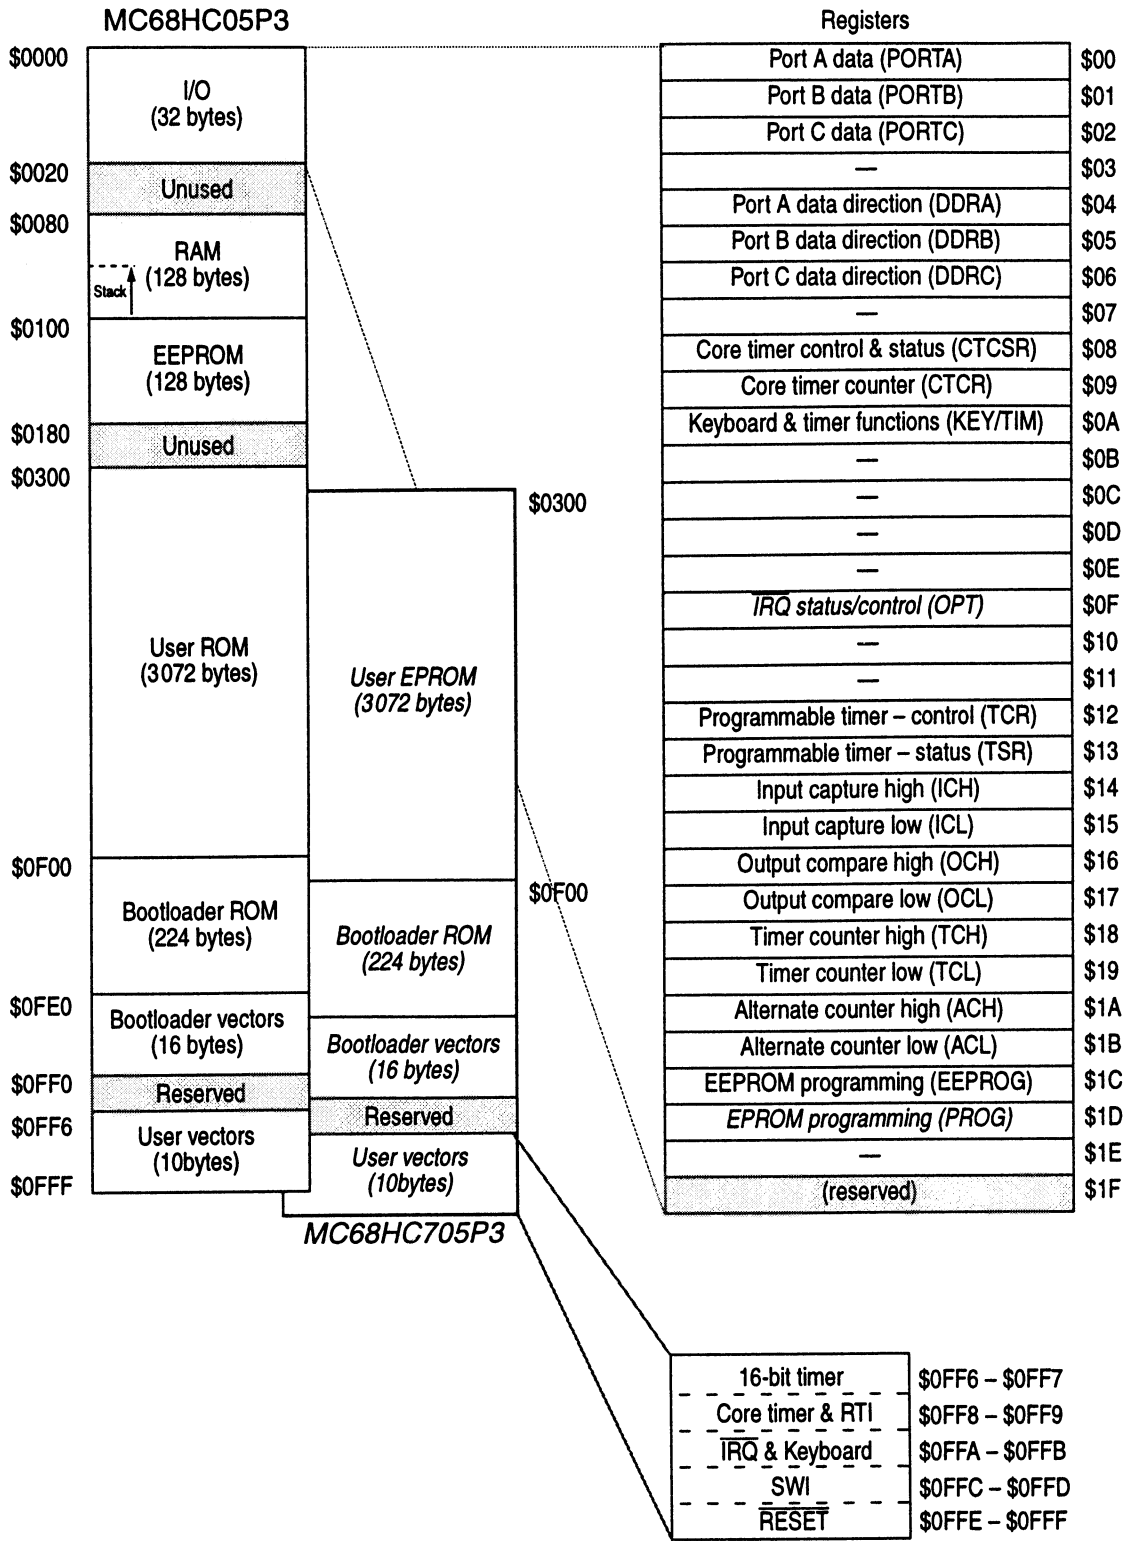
MC68HC05P3

$0000
I/O
(32 bytes)
$0020
Unused
$0080
RAM
(128 bytes)
Stack
$0100
EEPROM
(128 bytes)
$0180
Unused
$0300
User ROM
(3072 bytes)
$0F00
Bootloader ROM
(224 bytes)
$0FE0
Bootloader vectors
(16 bytes)
$0FF0
Reserved
$0FF6
User vectors
(10bytes)
$0FFF

$0300
User EPROM
(3072 bytes)
$0F00
Bootloader ROM
(224 bytes)
Bootloader vectors
(16 bytes)
Reserved
User vectors
(10bytes)
MC68HC705P3

Registers

| | |
|---|---|
| Port A data (PORTA) | $00 |
| Port B data (PORTB) | $01 |
| Port C data (PORTC) | $02 |
| — | $03 |
| Port A data direction (DDRA) | $04 |
| Port B data direction (DDRB) | $05 |
| Port C data direction (DDRC) | $06 |
| — | $07 |
| Core timer control & status (CTCSR) | $08 |
| Core timer counter (CTCR) | $09 |
| Keyboard & timer functions (KEY/TIM) | $0A |
| — | $0B |
| — | $0C |
| — | $0D |
| — | $0E |
| $\overline{IRQ}$ status/control (OPT) | $0F |
| — | $10 |
| — | $11 |
| Programmable timer – control (TCR) | $12 |
| Programmable timer – status (TSR) | $13 |
| Input capture high (ICH) | $14 |
| Input capture low (ICL) | $15 |
| Output compare high (OCH) | $16 |
| Output compare low (OCL) | $17 |
| Timer counter high (TCH) | $18 |
| Timer counter low (TCL) | $19 |
| Alternate counter high (ACH) | $1A |
| Alternate counter low (ACL) | $1B |
| EEPROM programming (EEPROG) | $1C |
| EPROM programming (PROG) | $1D |
| — | $1E |
| (reserved) | $1F |

| | |
|---|---|
| 16-bit timer | $0FF6 – $0FF7 |
| Core timer & RTI | $0FF8 – $0FF9 |
| $\overline{IRQ}$ & Keyboard | $0FFA – $0FFB |
| SWI | $0FFC – $0FFD |
| $\overline{RESET}$ | $0FFE – $0FFF |